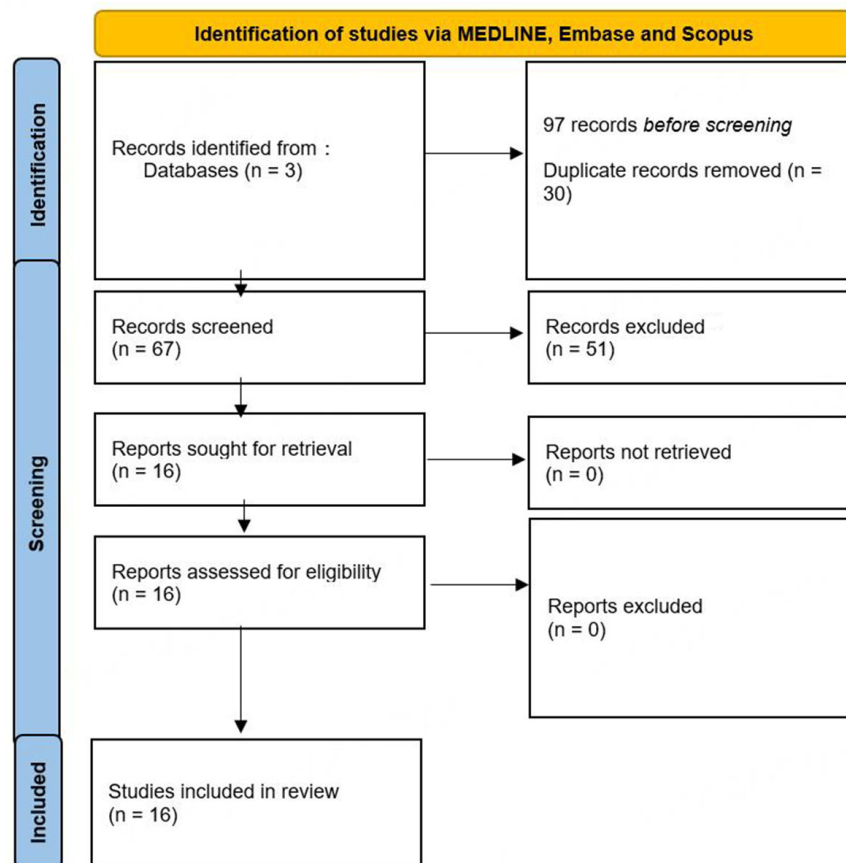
Identification of studies via MEDLINE, Embase and Scopus

Identification

Records identified from :
Databases (n = 3)

97 records before screening

Duplicate records removed (n = 30)

Screening

Records screened
(n = 67)

Records excluded
(n = 51)

Reports sought for retrieval
(n = 16)

Reports not retrieved
(n = 0)

Reports assessed for eligibility
(n = 16)

Reports excluded
(n = 0)

Included

Studies included in review
(n = 16)